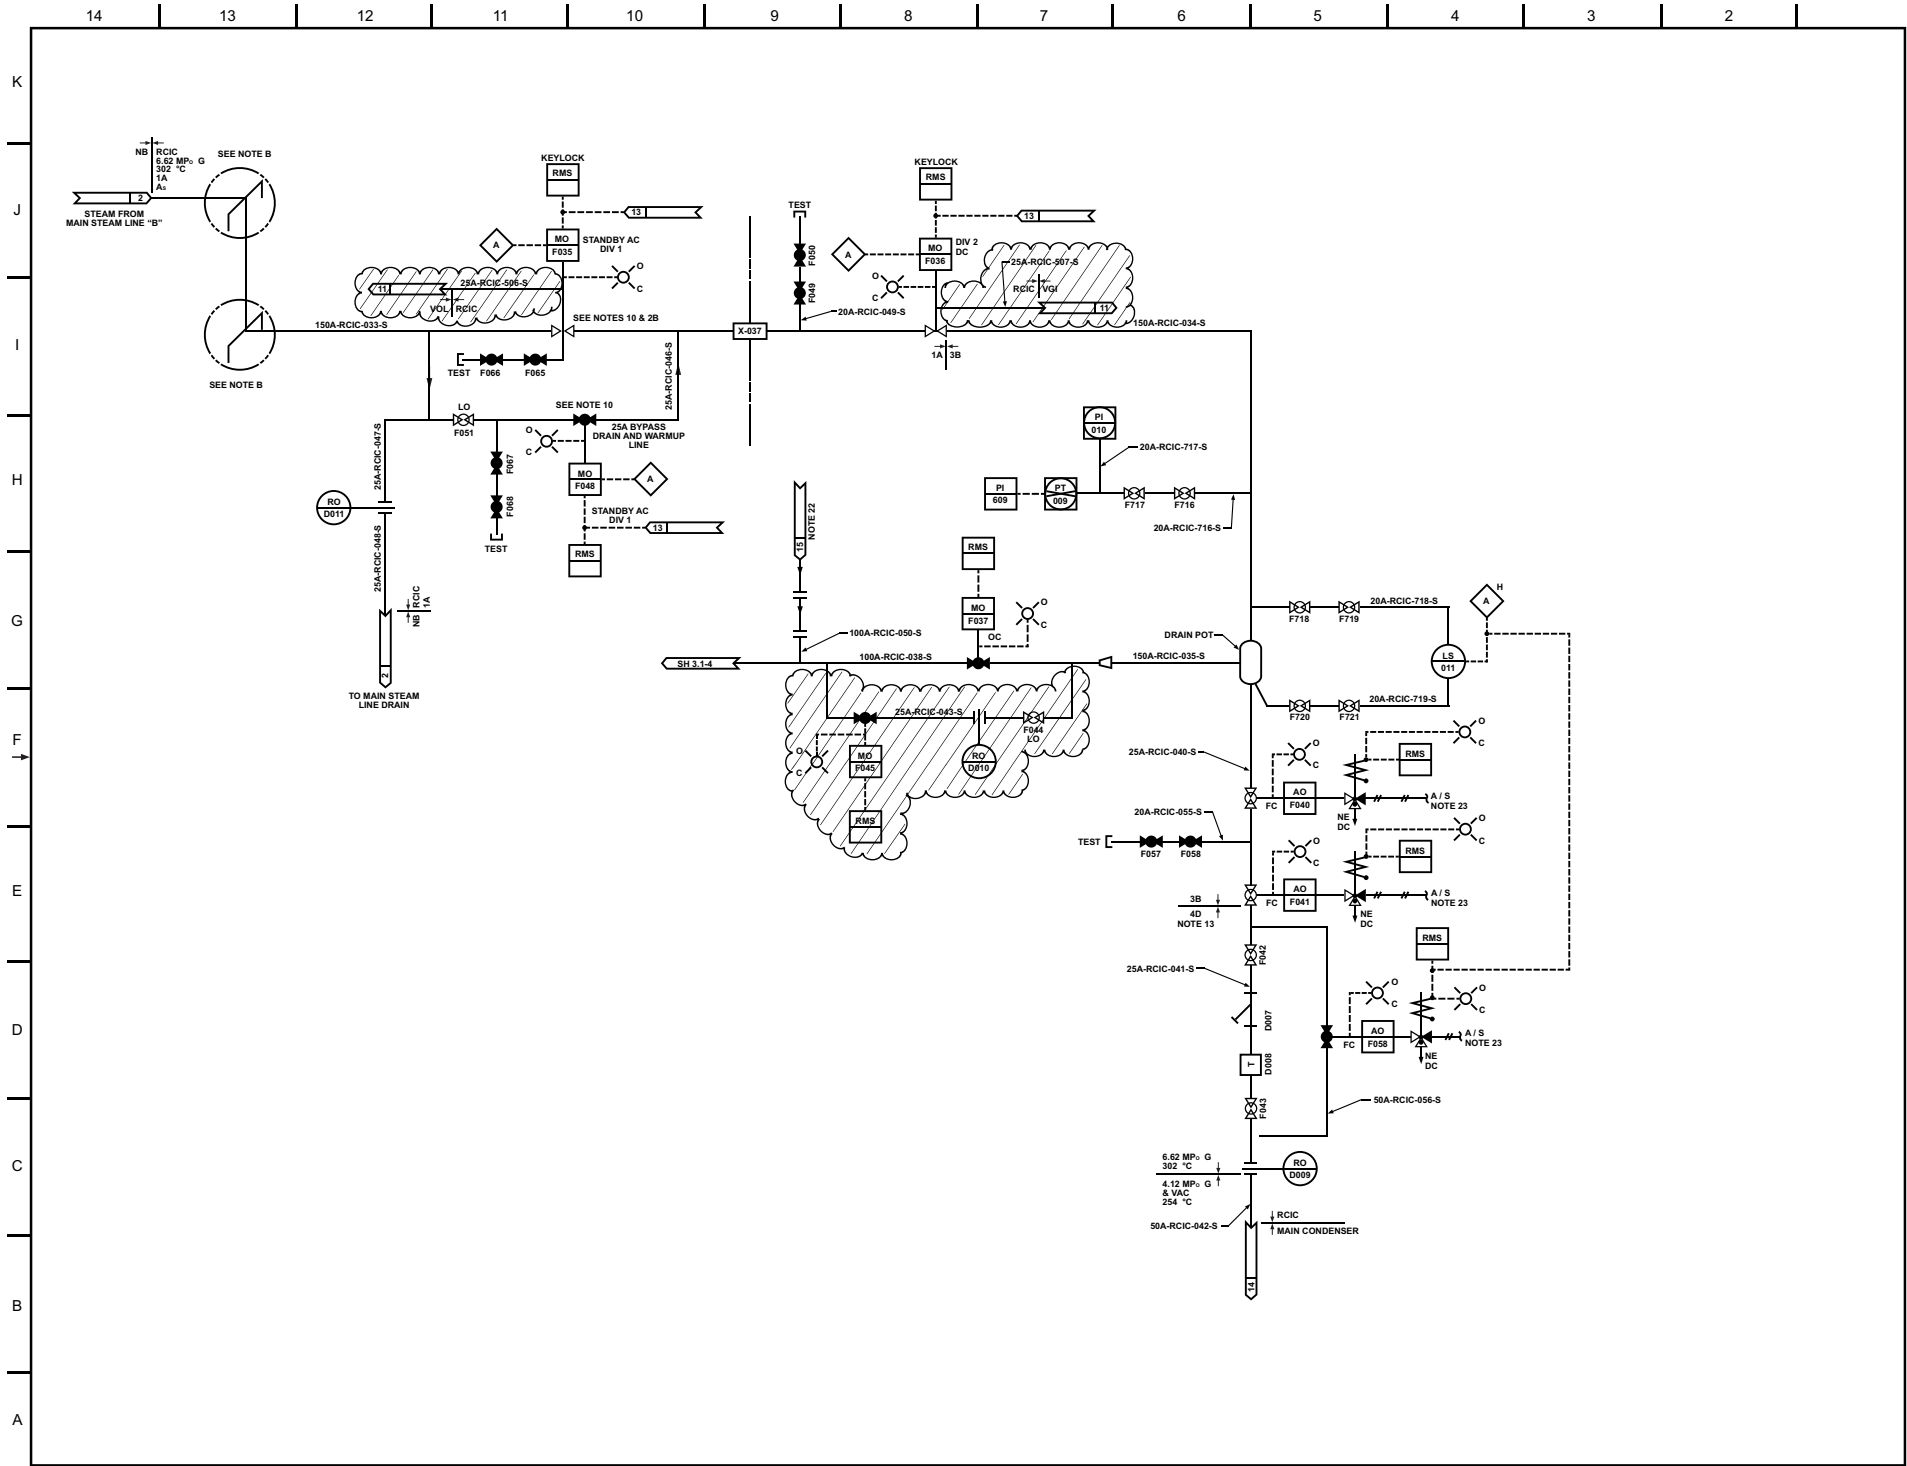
14 13 12 11 10 9 8 7 6 5 4 3 2

K
J
I
H
G
F
E
D
C
B
A

NB
RCIC
6.62 MPa G
302 °C
1A
As

SEE NOTE B

2
STEAM FROM MAIN STEAM LINE "B"

SEE NOTE B

150A-RCIC-033-S

KEYLOCK
RMS
13
A
MO
F035
STANDBY AC DIV 1
O
C
11
25A-RCIC-506-S
VOL RCIC
SEE NOTES 10 & 2B

TEST F066 F065

25A-RCIC-046-S

LO
F051
SEE NOTE 10
25A BYPASS DRAIN AND WARMUP LINE
O
C
F067
F068
TEST
MO
F048
A
STANDBY AC DIV 1
13
RMS

25A-RCIC-047-S
RO
D011
25A-RCIC-048-S
RCIC
1A
NB
2
TO MAIN STEAM LINE DRAIN

X-037

TEST
F050
F049
20A-RCIC-049-S

KEYLOCK
RMS
13
A
MO
F036
DIV 2 DC
O
C
25A-RCIC-507-S
RCIC VGI
11
1A 3B
150A-RCIC-034-S

PI
010
20A-RCIC-717-S
PI
609
PT
009
F717 F716
20A-RCIC-716-S

NOTE 22
15

RMS
MO
F037
OC
O
C
100A-RCIC-050-S
100A-RCIC-038-S
SH 3.1-4
150A-RCIC-035-S
DRAIN POT

25A-RCIC-043-S
O
C
MO
F045
RMS
RO
D010
F044
LO

F718 F719 20A-RCIC-718-S
H
A
LS
011
F720 F721 20A-RCIC-719-S

25A-RCIC-040-S
O
C
RMS
O
C
FC
AO
F040
A / S NOTE 23
NE DC

20A-RCIC-055-S
TEST F057 F058

O
C
RMS
O
C
FC
AO
F041
A / S NOTE 23
NE DC

3B
4D
NOTE 13

F042
25A-RCIC-041-S
D007
RMS
O
C
O
C
FC
AO
F058
A / S NOTE 23
NE DC
T
D008
F043
50A-RCIC-056-S

6.62 MPa G
302 °C
4.12 MPa G & VAC
254 °C
RO
D009
50A-RCIC-042-S
RCIC
MAIN CONDENSER
14